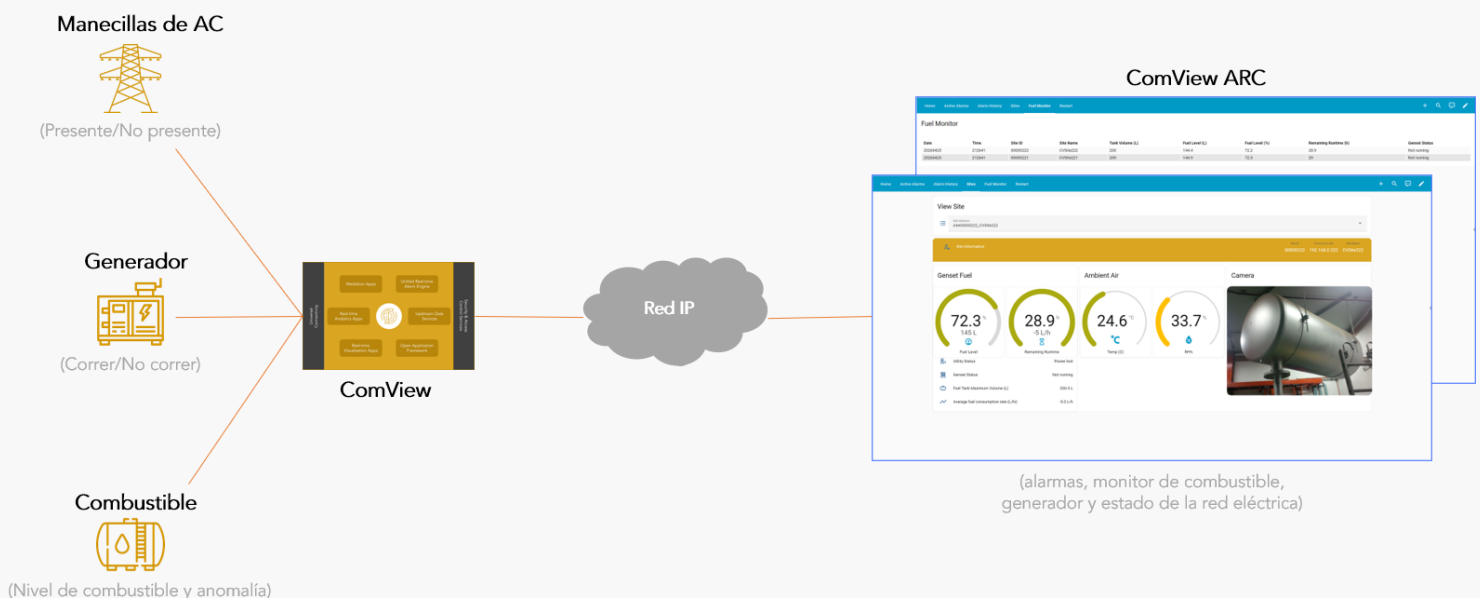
Manecillas de AC

(Presente/No presente)

Generador

(Correr/No correr)

Combustible

(Nivel de combustible y anomalía)

Webbox Apps

Unified Real-time Alarm Engine

Real-time Analytics Apps

Vapiration Data Services

Business Visualization Apps

Open Application Framework

ComView

Red IP

ComView ARC

Home Active Alarms Alarm History Sites Fuel Monitor Restart

Fuel Monitor

| Date | Time | Site ID | Site Name | Tank Volume (L) | Fuel Level (L) | Fuel Level (%) | Remaining Runtime (h) | Genset Status |
|---|---|---|---|---|---|---|---|---|
| 20220425 | 212841 | 89000222 | CVSite222 | 200 | 144.6 | 72.3 | 28.9 | Not running |
| 20220425 | 212841 | 89000221 | CVSite221 | 200 | 144.6 | 72.3 | 29 | Not running |

Home Active Alarms Alarm History Sites Fuel Monitor Restart

View Site

Genset Fuel

72.3 %
145 L
Fuel Level

28.9 h
-5 L/h
Remaining Runtime

Utility Status Power lost

Genset Status Not running

Fuel Tank Maximum Volume (L) 200.0 L

Average fuel consumption rate (L/h) -5.0 L/h

Ambient Air

24.6 °
°C
Temp (C)

33.7 %
RH%

Camera

(alarmas, monitor de combustible, generador y estado de la red eléctrica)